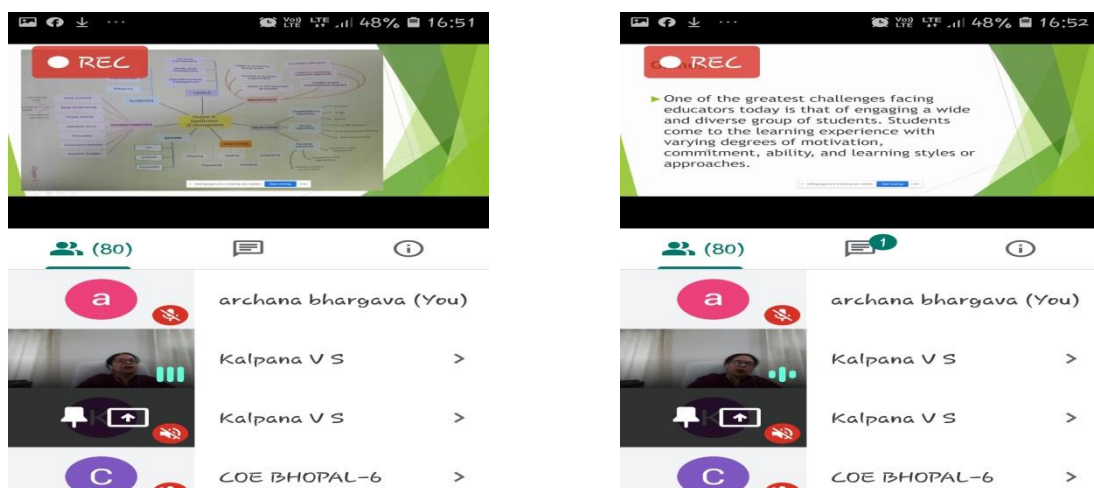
48% 16:51

REC

(80)

a

archana bhargava (You)

Kalpana V S >

Kalpana V S >

C

COE BHOPAL-6 >

48% 16:52

REC

One of the greatest challenges facing educators today is that of engaging a wide and diverse group of students. Students come to the learning experience with varying degrees of motivation, commitment, ability, and learning styles or approaches.

(80)

1

a

archana bhargava (You)

Kalpana V S >

Kalpana V S >

C

COE BHOPAL-6 >